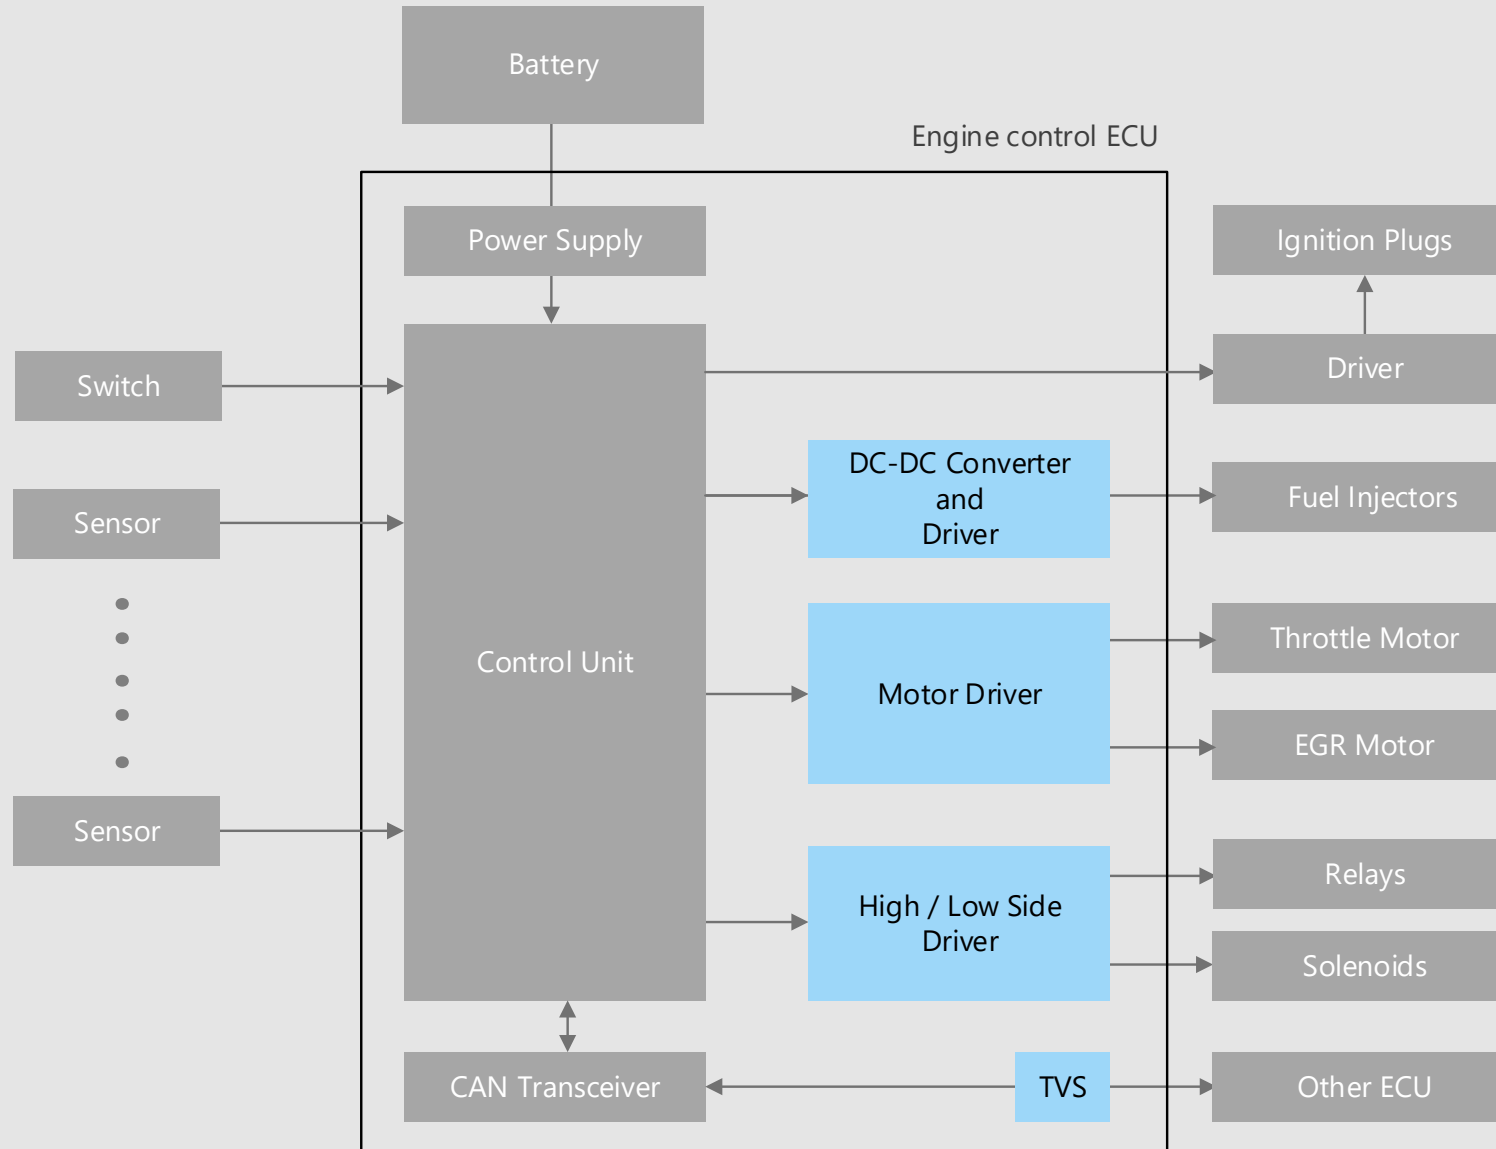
Battery

Engine control ECU

Power Supply

Ignition Plugs

Switch

Driver

Sensor

DC-DC Converter and Driver

Fuel Injectors

Control Unit

Motor Driver

Throttle Motor

EGR Motor

Sensor

Relays

High / Low Side Driver

Solenoids

CAN Transceiver

TVS

Other ECU